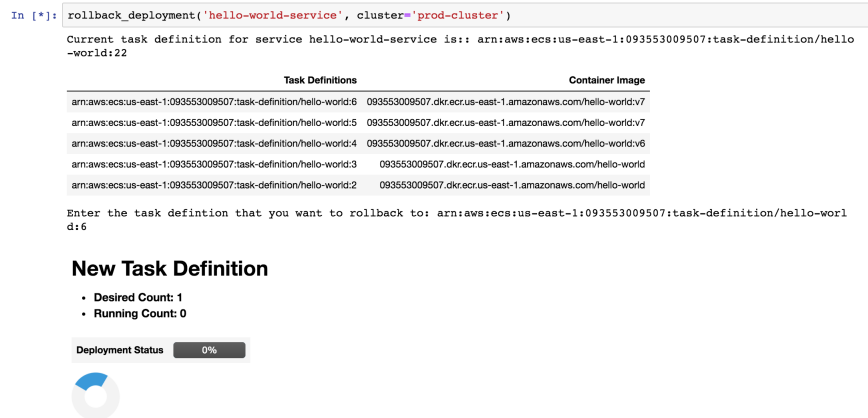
In [*]: rollback_deployment('hello-world-service', cluster='prod-cluster')

Current task definition for service hello-world-service is:: arn:aws:ecs:us-east-1:093553009507:task-definition/hello-world:22

| Task Definitions | Container Image |
|---|---|
| arn:aws:ecs:us-east-1:093553009507:task-definition/hello-world:6 | 093553009507.dkr.ecr.us-east-1.amazonaws.com/hello-world:v7 |
| arn:aws:ecs:us-east-1:093553009507:task-definition/hello-world:5 | 093553009507.dkr.ecr.us-east-1.amazonaws.com/hello-world:v7 |
| arn:aws:ecs:us-east-1:093553009507:task-definition/hello-world:4 | 093553009507.dkr.ecr.us-east-1.amazonaws.com/hello-world:v6 |
| arn:aws:ecs:us-east-1:093553009507:task-definition/hello-world:3 | 093553009507.dkr.ecr.us-east-1.amazonaws.com/hello-world |
| arn:aws:ecs:us-east-1:093553009507:task-definition/hello-world:2 | 093553009507.dkr.ecr.us-east-1.amazonaws.com/hello-world |

Enter the task defintion that you want to rollback to: arn:aws:ecs:us-east-1:093553009507:task-definition/hello-world:6

New Task Definition

• Desired Count: 1
• Running Count: 0

Deployment Status 0%